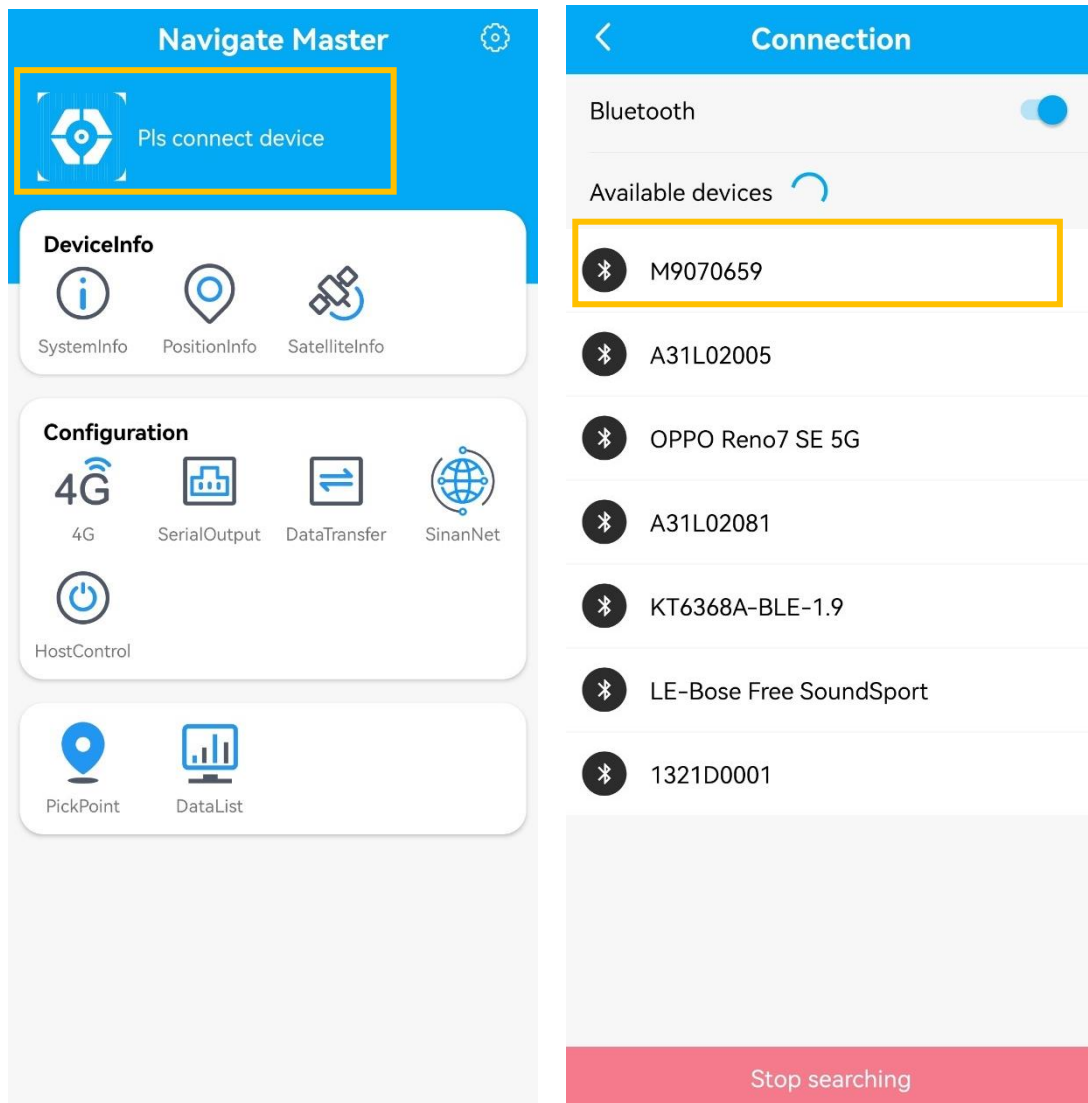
Navigate Master

Pls connect device

DeviceInfo

SystemInfo PositionInfo SatelliteInfo

Configuration

4G

4G SerialOutput DataTransfer SinanNet

HostControl

PickPoint DataList

Connection

Bluetooth

Available devices

M9070659

A31L02005

OPPO Reno7 SE 5G

A31L02081

KT6368A-BLE-1.9

LE-Bose Free SoundSport

1321D0001

Stop searching